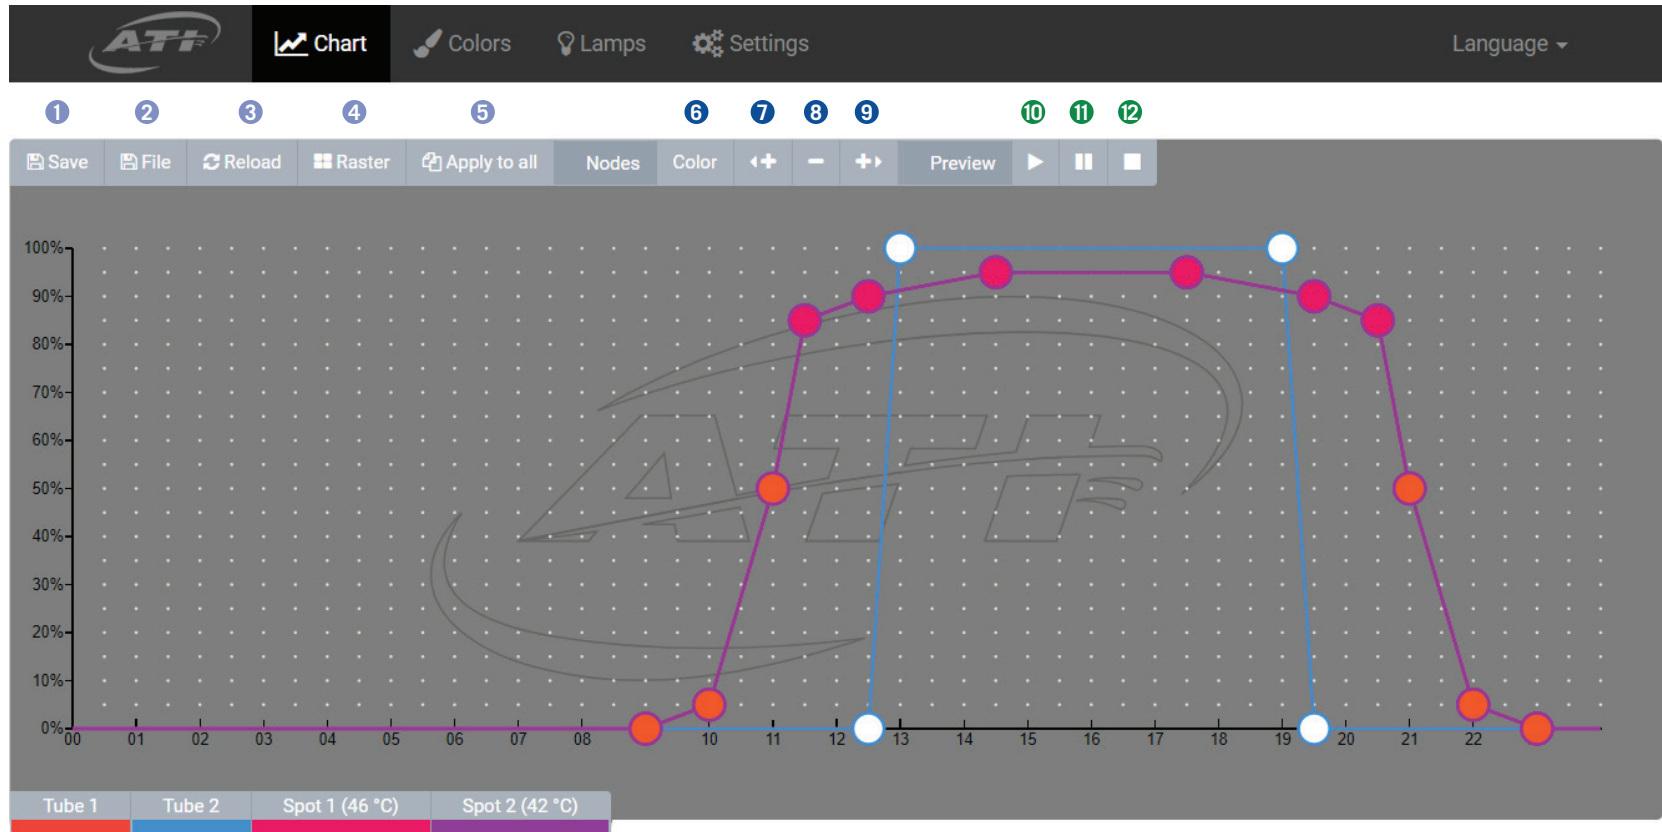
ATI Chart Colors Lamps Settings Language

1 2 3 4 5 6 7 8 9 10 11 12

Save File Reload Raster Apply to all Nodes Color Preview

100%
90%
80%
70%
60%
50%
40%
30%
20%
10%
0%

00 01 02 03 04 05 06 07 08 10 11 12 13 14 15 16 17 18 19 20 21 22

ATI

Tube 1 Tube 2 Spot 1 (46 °C) Spot 2 (42 °C)